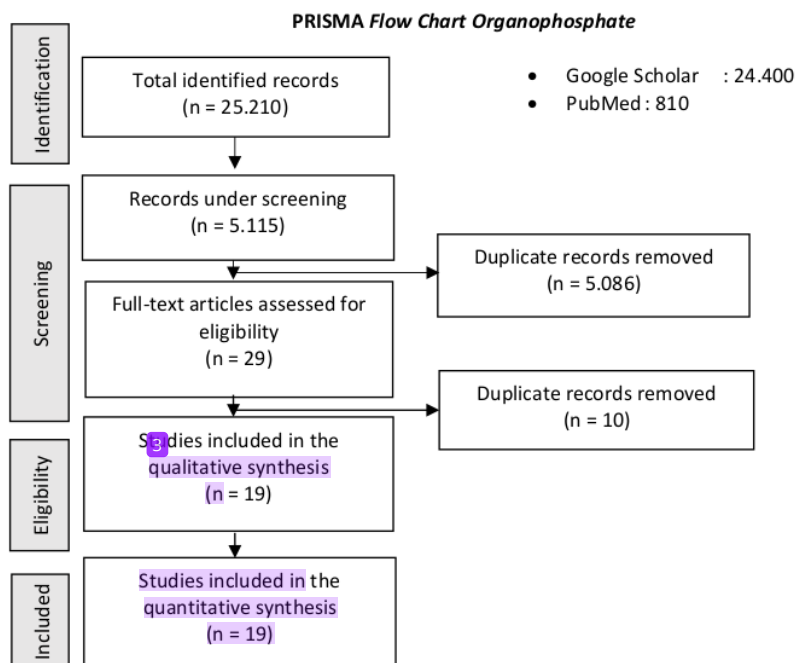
PRISMA *Flow Chart Organophosphate*

Identification

Total identified records
(n = 25.210)

- Google Scholar : 24.400
- PubMed : 810

Screening

Records under screening
(n = 5.115)

Duplicate records removed
(n = 5.086)

Full-text articles assessed for eligibility
(n = 29)

Duplicate records removed
(n = 10)

Eligibility

S3dies included in the qualitative synthesis
(n = 19)

Included

Studies included in the quantitative synthesis
(n = 19)